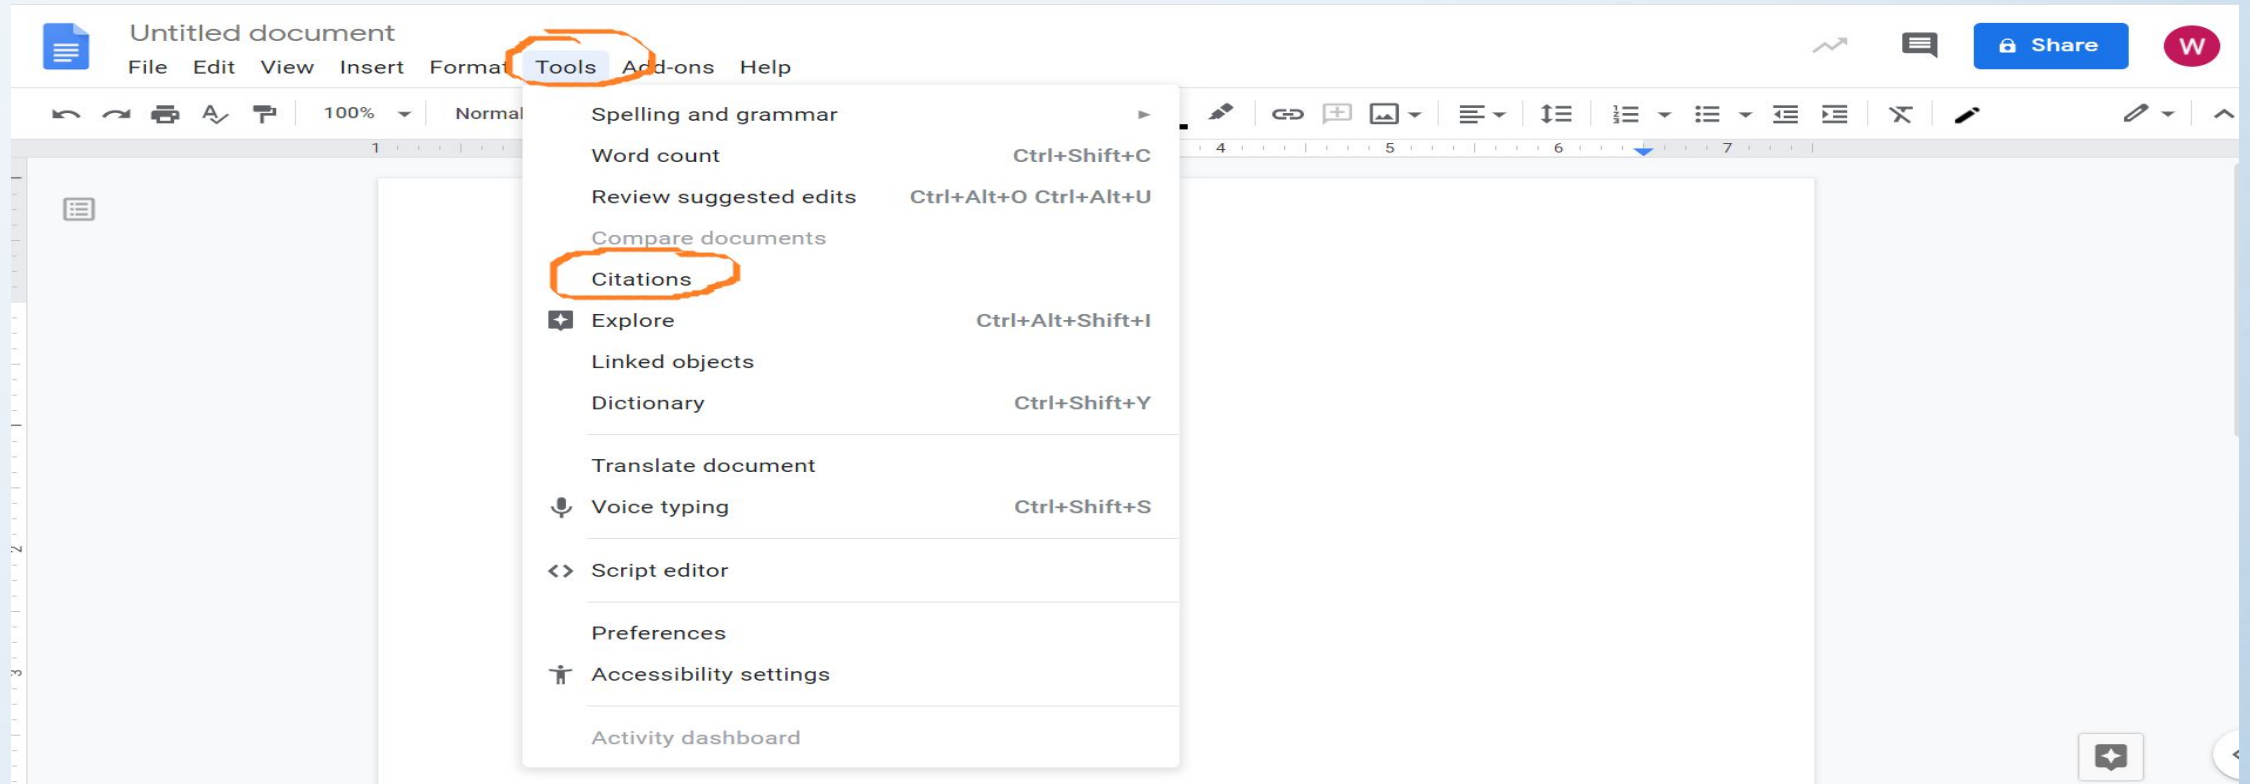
Untitled document
File Edit View Insert Format Tools Add-ons Help

Share
W

100%
Normal

Spelling and grammar
Word count Ctrl+Shift+C
Review suggested edits Ctrl+Alt+O Ctrl+Alt+U
Compare documents
Citations
Explore Ctrl+Alt+Shift+I
Linked objects
Dictionary Ctrl+Shift+Y

Translate document
Voice typing Ctrl+Shift+S

Script editor

Preferences
Accessibility settings

Activity dashboard

1 4 5 6 7